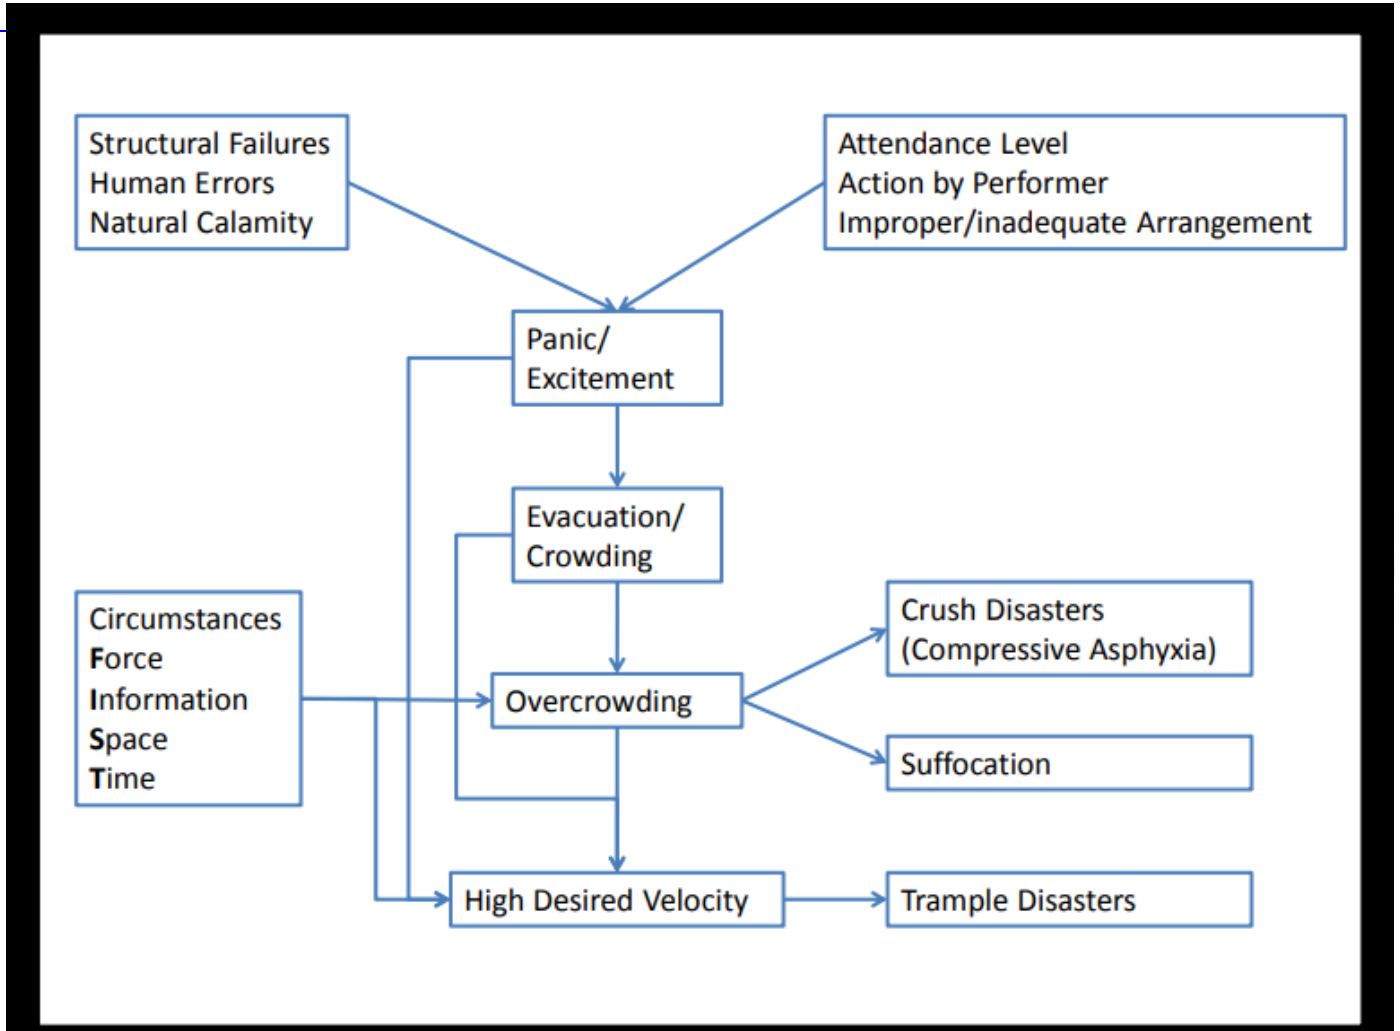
Structural Failures
Human Errors
Natural Calamity

Attendance Level
Action by Performer
Improper/inadequate Arrangement

Panic/
Excitement

Evacuation/
Crowding

Circumstances
Force
Information
Space
Time

Overcrowding

Crush Disasters
(Compressive Asphyxia)

Suffocation

High Desired Velocity

Trample Disasters